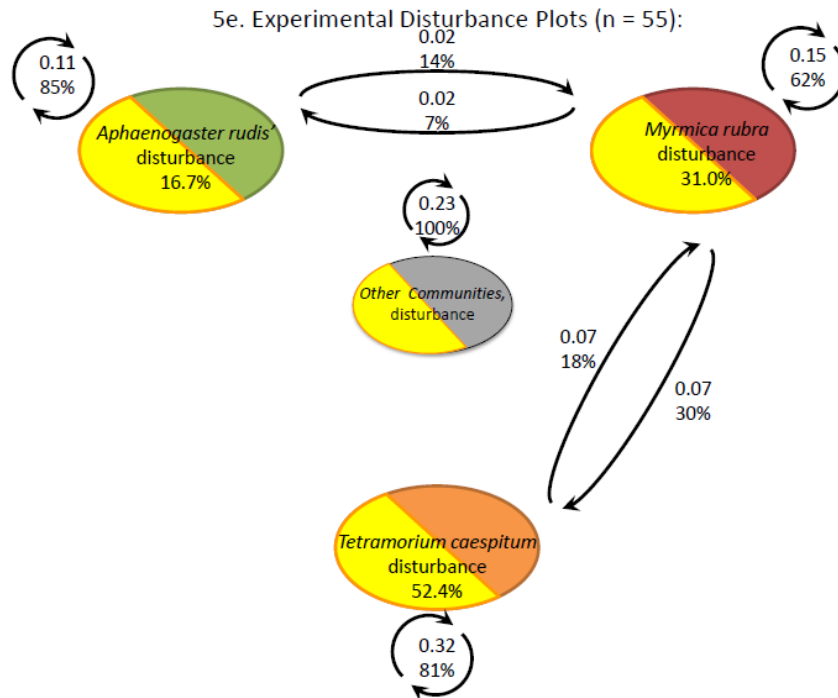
5e. Experimental Disturbance Plots (n = 55):

0.11
85%

Aphaenogaster rudis' disturbance 16.7%

0.02
14%

0.02
7%

0.15
62%

Myrmica rubra disturbance 31.0%

0.23
100%

Other Communities, disturbance

0.07
18%

0.07
30%

Tetramorium caespitum disturbance 52.4%

0.32
81%